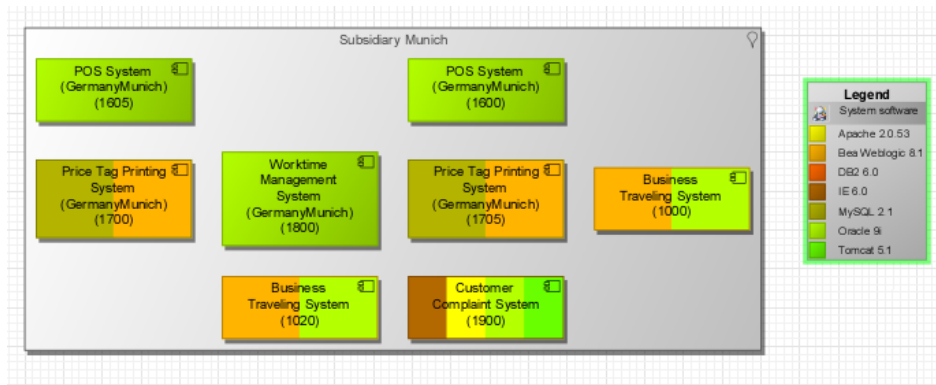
Subsidiary Munich

POS System (GermanyMunich) (1605)

POS System (GermanyMunich) (1600)

Price Tag Printing System (GermanyMunich) (1700)

Worktime Management System (GermanyMunich) (1800)

Price Tag Printing System (GermanyMunich) (1705)

Business Traveling System (1000)

Business Traveling System (1020)

Customer Complaint System (1900)

Legend
System software
Apache 2.0.53
Bea Weblogic 8.1
DB2 6.0
IE 6.0
MySQL 2.1
Oracle 9i
Tomcat 5.1